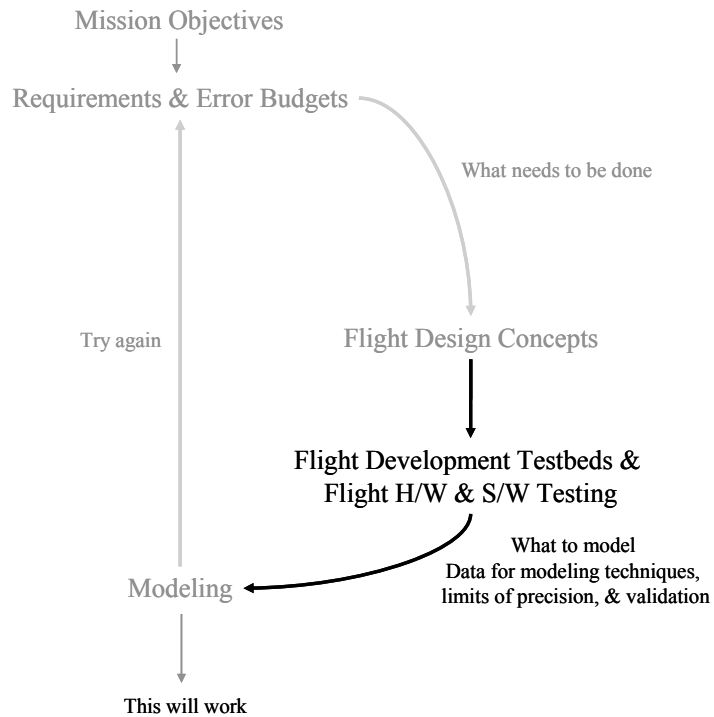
Mission Objectives

Requirements & Error Budgets

What needs to be done

Try again

Flight Design Concepts

Flight Development Testbeds & Flight H/W & S/W Testing

What to model
Data for modeling techniques, limits of precision, & validation

Modeling

This will work